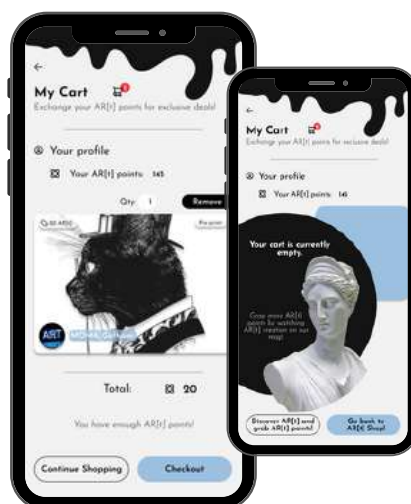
←

My Cart

Exchange your AR[t] points for exclusive deals!

Your profile

Your AR[t] points: 145

Qty: 1

Remove

20 AR[t]

Pre-print

ART

MONA Gallery

Total: 20

You have enough AR[t] points!

Continue Shopping

Checkout

←

My Cart

Exchange your AR[t] points for exclusive deals!

Your profile

Your AR[t] points: 145

Your cart is currently empty.

Grab more AR[t] points by watching AR[t] creation on our map!

Discover AR[t] and grab AR[t] points!

Go back to AR[t] Shop!